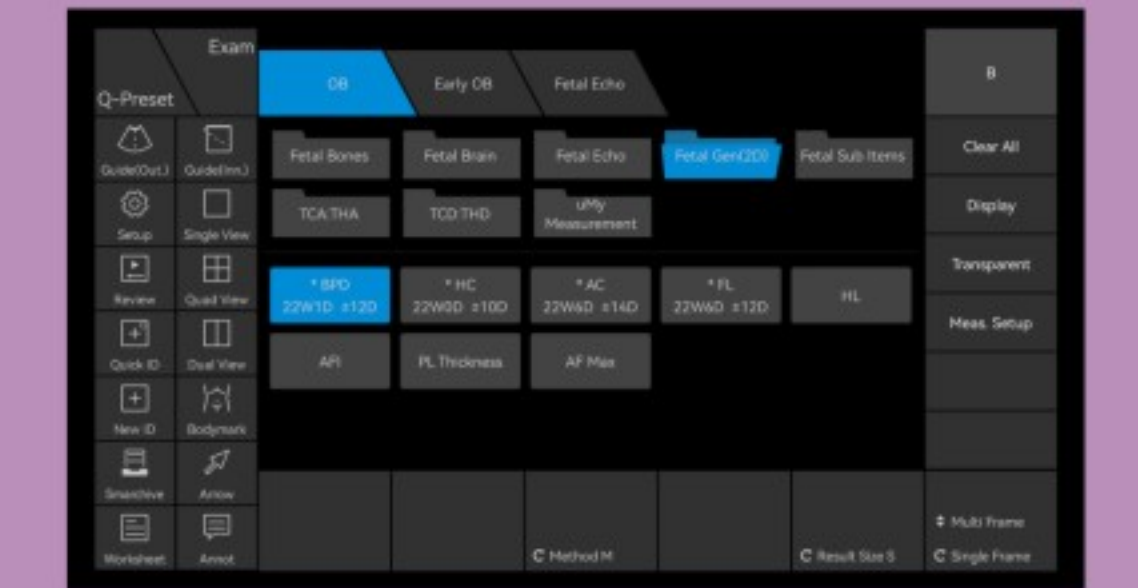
Exam
Q-Preset

OB
Early OB
Fetal Echo

B

Guide(Out.)
Guide(Inn.)
Setup
Single View
Review
Quad View
Quick ID
Dual View
New ID
Bodymark
Smartchive
Arrow
Worksheet
Annot

Fetal Bones
Fetal Brain
Fetal Echo
Fetal Gen(2D)
Fetal Sub Items
TCA THA
TCD THD
uMy Measurement

* BPD 22W1D ±12D
* HC 22W0D ±10D
* AC 22W6D ±14D
* FL 22W6D ±12D
HL
AFI
PL Thickness
AF Max

Clear All
Display
Transparent
Meas. Setup

Method M
Result Size S
Multi Frame
Single Frame